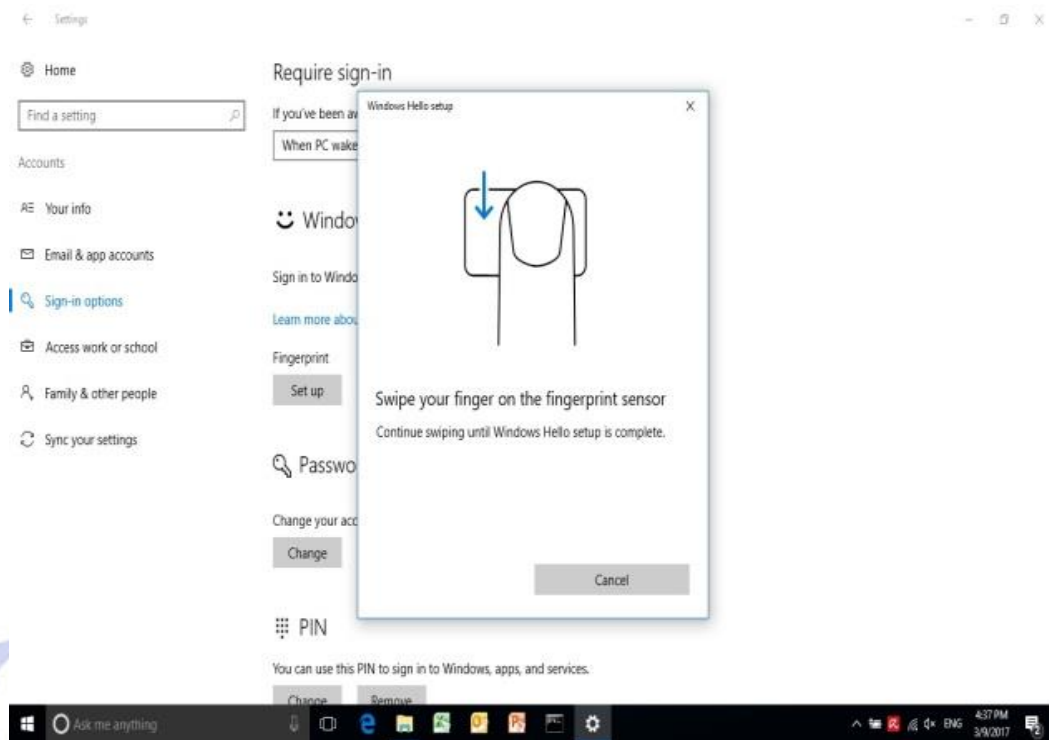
← Settings

Home

Find a setting

Accounts

Your info

Email & app accounts

Sign-in options

Access work or school

Family & other people

Sync your settings

Require sign-in

If you've been av

When PC wake

Windo

Sign in to Windo

Learn more abou

Fingerprint

Set up

Passwo

Change your acc

Change

PIN

You can use this PIN to sign in to Windows, apps, and services.

Change Remove

Windows Hello setup

×

Swipe your finger on the fingerprint sensor

Continue swiping until Windows Hello setup is complete.

Cancel

Ask me anything

ENG 4:37 PM 3/9/2017